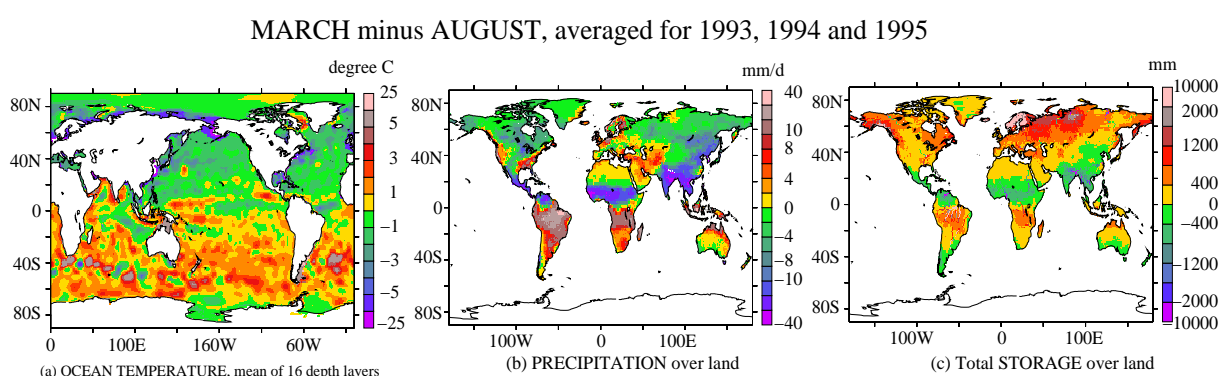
MARCH minus AUGUST, averaged for 1993, 1994 and 1995

degree C

25
5
3
1
−1
−3
−5
−25

80N
40N
0
40S
80S

0 100E 160W 60W

(a) OCEAN TEMPERATURE, mean of 16 depth layers

mm/d

40
10
8
4
0
−4
−8
−10
−40

80N
40N
0
40S
80S

100W 0 100E

(b) PRECIPITATION over land

mm

10000
2000
1200
400
0
−400
−1200
−2000
−10000

80N
40N
0
40S
80S

100W 0 100E

(c) Total STORAGE over land